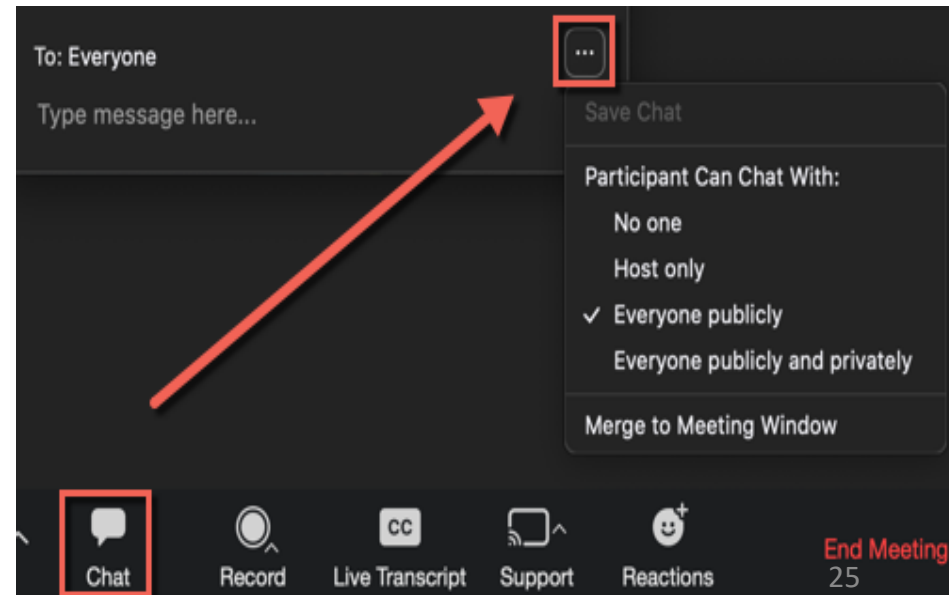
To: Everyone

Type message here...

...

Save Chat

Participant Can Chat With:

No one

Host only

✓ Everyone publicly

Everyone publicly and privately

Merge to Meeting Window

Chat

Record

CC

Live Transcript

Support

Reactions

End Meeting

25